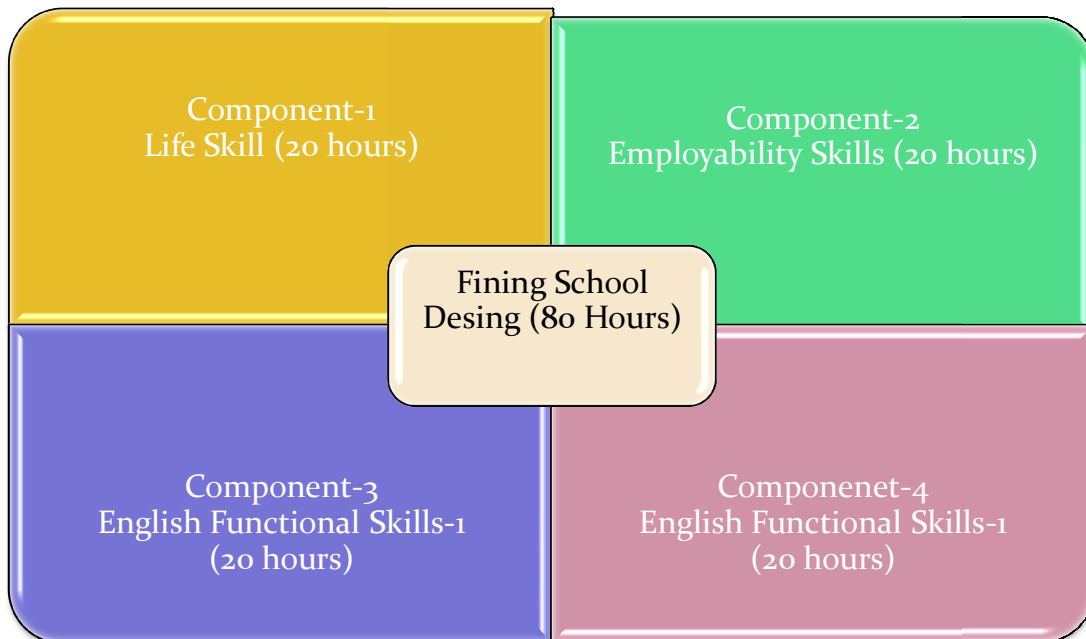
Component-1
Life Skill (20 hours)

Component-2
Employability Skills (20 hours)

Fining School
Desing (80 Hours)

Component-3
English Functional Skills-1
(20 hours)

Componenet-4
English Functional Skills-1
(20 hours)